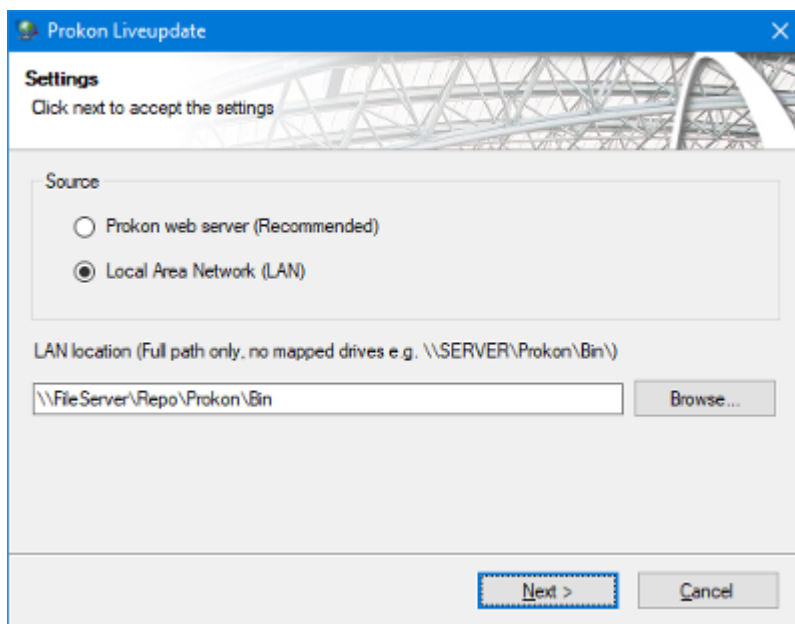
Prokon Liveupdate

Settings
Click next to accept the settings

Source

Prokon web server (Recommended)

Local Area Network (LAN)

LAN location (Full path only, no mapped drives e.g. \\SERVER\Prokon\Bin\)

\\FileServer\Repo\Prokon\Bin

Browse...

Next >

Cancel